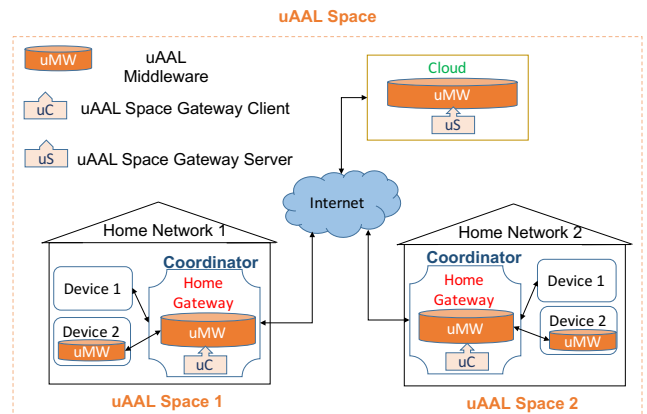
uAAL Space

uMW uAAL Middleware

uC uAAL Space Gateway Client

uS uAAL Space Gateway Server

Cloud

uMW

uS

Internet

Home Network 1

Coordinator

Home Gateway

Device 1

Device 2

uMW

uMW

uC

uAAL Space 1

Home Network 2

Coordinator

Home Gateway

Device 1

Device 2

uMW

uMW

uC

uAAL Space 2